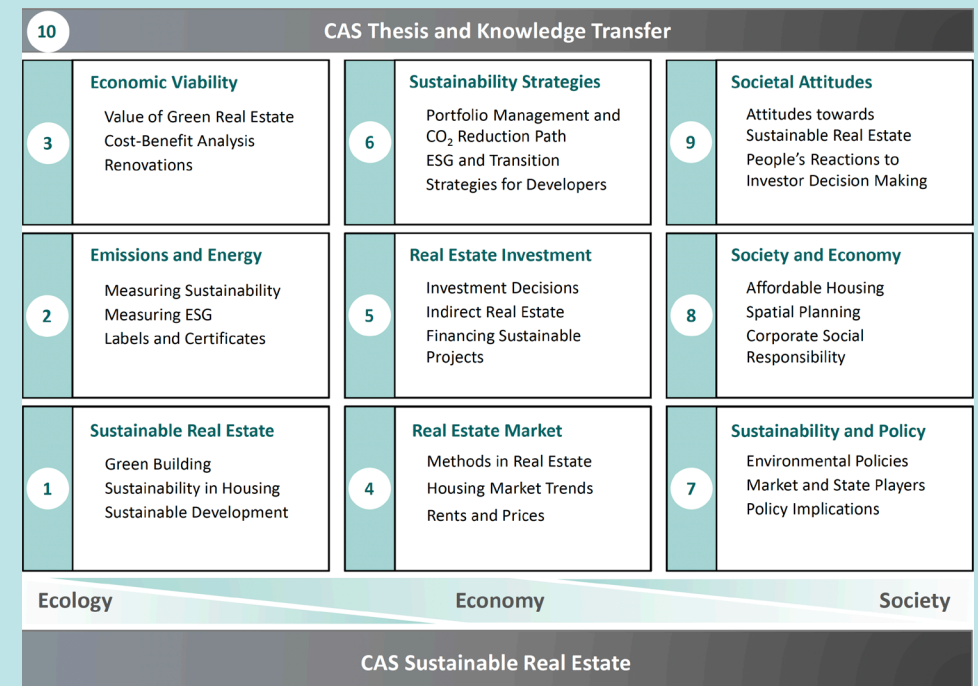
10

CAS Thesis and Knowledge Transfer

3

Economic Viability

Value of Green Real Estate
Cost-Benefit Analysis
Renovations

6

Sustainability Strategies

Portfolio Management and $CO_2$ Reduction Path
ESG and Transition Strategies for Developers

9

Societal Attitudes

Attitudes towards Sustainable Real Estate
People's Reactions to Investor Decision Making

2

Emissions and Energy

Measuring Sustainability
Measuring ESG
Labels and Certificates

5

Real Estate Investment

Investment Decisions
Indirect Real Estate
Financing Sustainable Projects

8

Society and Economy

Affordable Housing
Spatial Planning
Corporate Social Responsibility

1

Sustainable Real Estate

Green Building
Sustainability in Housing
Sustainable Development

4

Real Estate Market

Methods in Real Estate
Housing Market Trends
Rents and Prices

7

Sustainability and Policy

Environmental Policies
Market and State Players
Policy Implications

Ecology

Economy

Society

CAS Sustainable Real Estate